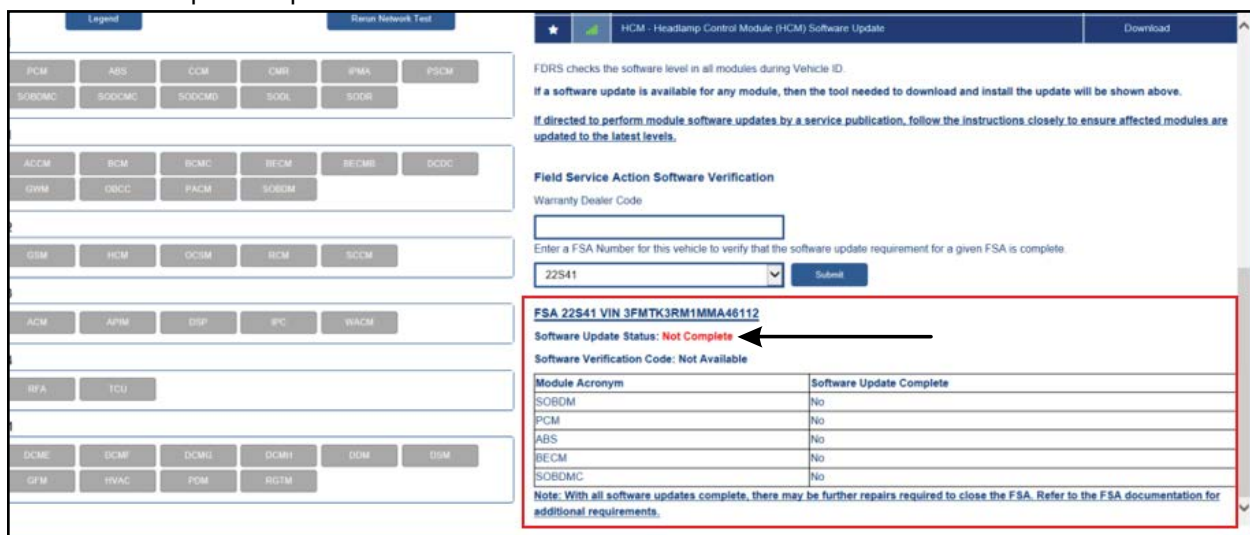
Legend

Rerun Network Test

PCM ABS CCM CMR IPMA PSCM
SOBDMC SODCMC SODCMD SODL SODR

ACCM BCM BCMC BECM BECMB DCDC
GWM OBCC PACM SOBDM

GSM HCM OCSM RCM SCCM

ACM APIM DSP IPC WACM

RFA TCU

DCME DCMF DCMG DCMH DDM DSM
GFM HVAC PDM RGTM

HCM - Headlamp Control Module (HCM) Software Update

Download

FDRS checks the software level in all modules during Vehicle ID.

If a software update is available for any module, then the tool needed to download and install the update will be shown above.

If directed to perform module software updates by a service publication, follow the instructions closely to ensure affected modules are updated to the latest levels.

Field Service Action Software Verification

Warranty Dealer Code

Enter a FSA Number for this vehicle to verify that the software update requirement for a given FSA is complete.

22S41

Submit

FSA 22S41 VIN 3FMTK3RM1MMA46112

Software Update Status: Not Complete

Software Verification Code: Not Available

| Module Acronym | Software Update Complete |
|---|---|
| SOBDM | No |
| PCM | No |
| ABS | No |
| BECM | No |
| SOBDMC | No |

Note: With all software updates complete, there may be further repairs required to close the FSA. Refer to the FSA documentation for additional requirements.